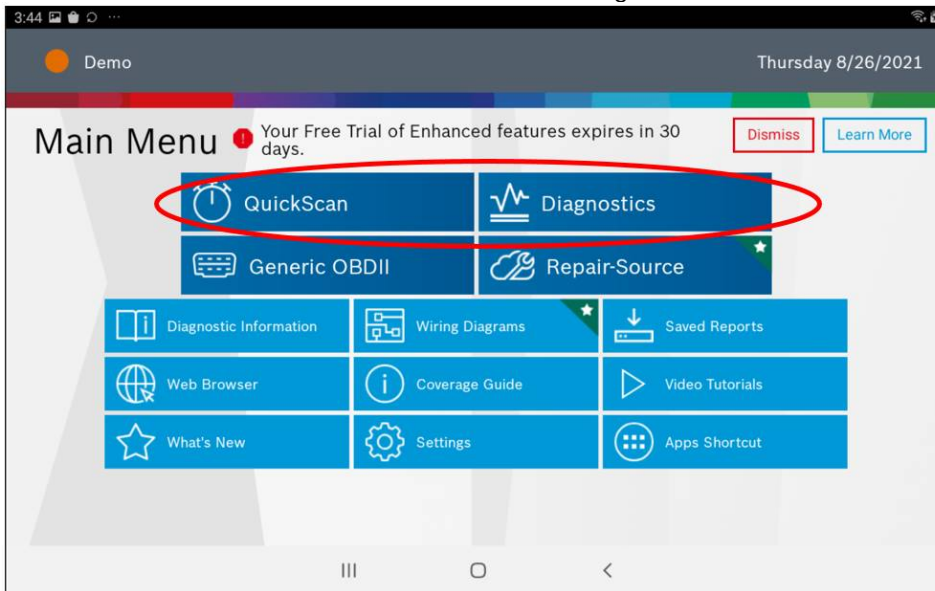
3:44

Demo

Thursday 8/26/2021

Main Menu

Your Free Trial of Enhanced features expires in 30 days.

Dismiss

Learn More

QuickScan

Diagnostics

Generic OBDII

Repair-Source

Diagnostic Information

Wiring Diagrams

Saved Reports

Web Browser

Coverage Guide

Video Tutorials

What's New

Settings

Apps Shortcut